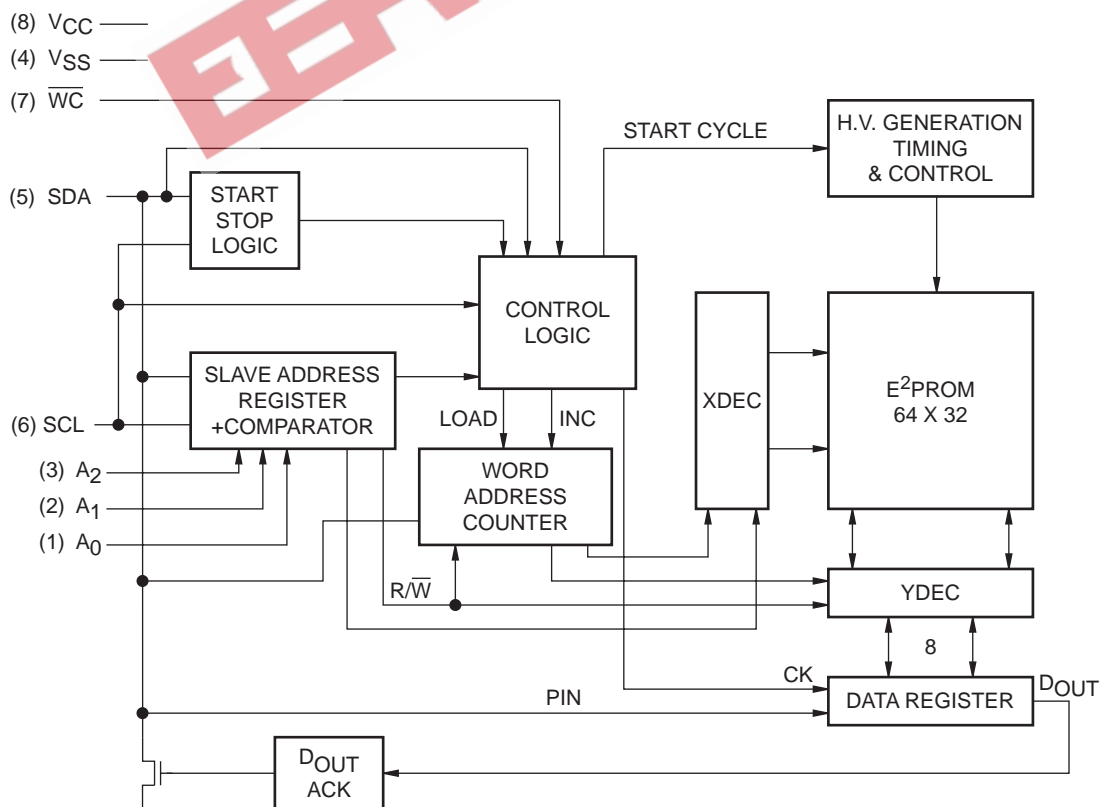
(8) $V_{CC}$

(4) $V_{SS}$

(7) $\overline{WC}$

START CYCLE

H.V. GENERATION TIMING & CONTROL

(5) SDA

START STOP LOGIC

CONTROL LOGIC

XDEC

$E^2PROM$ 64 X 32

SLAVE ADDRESS REGISTER +COMPARATOR

(6) SCL

LOAD

INC

(3) $A_2$

(2) $A_1$

(1) $A_0$

WORD ADDRESS COUNTER

R/$\overline{W}$

YDEC

8

CK

PIN

DATA REGISTER

$D_{OUT}$

$D_{OUT}$ ACK